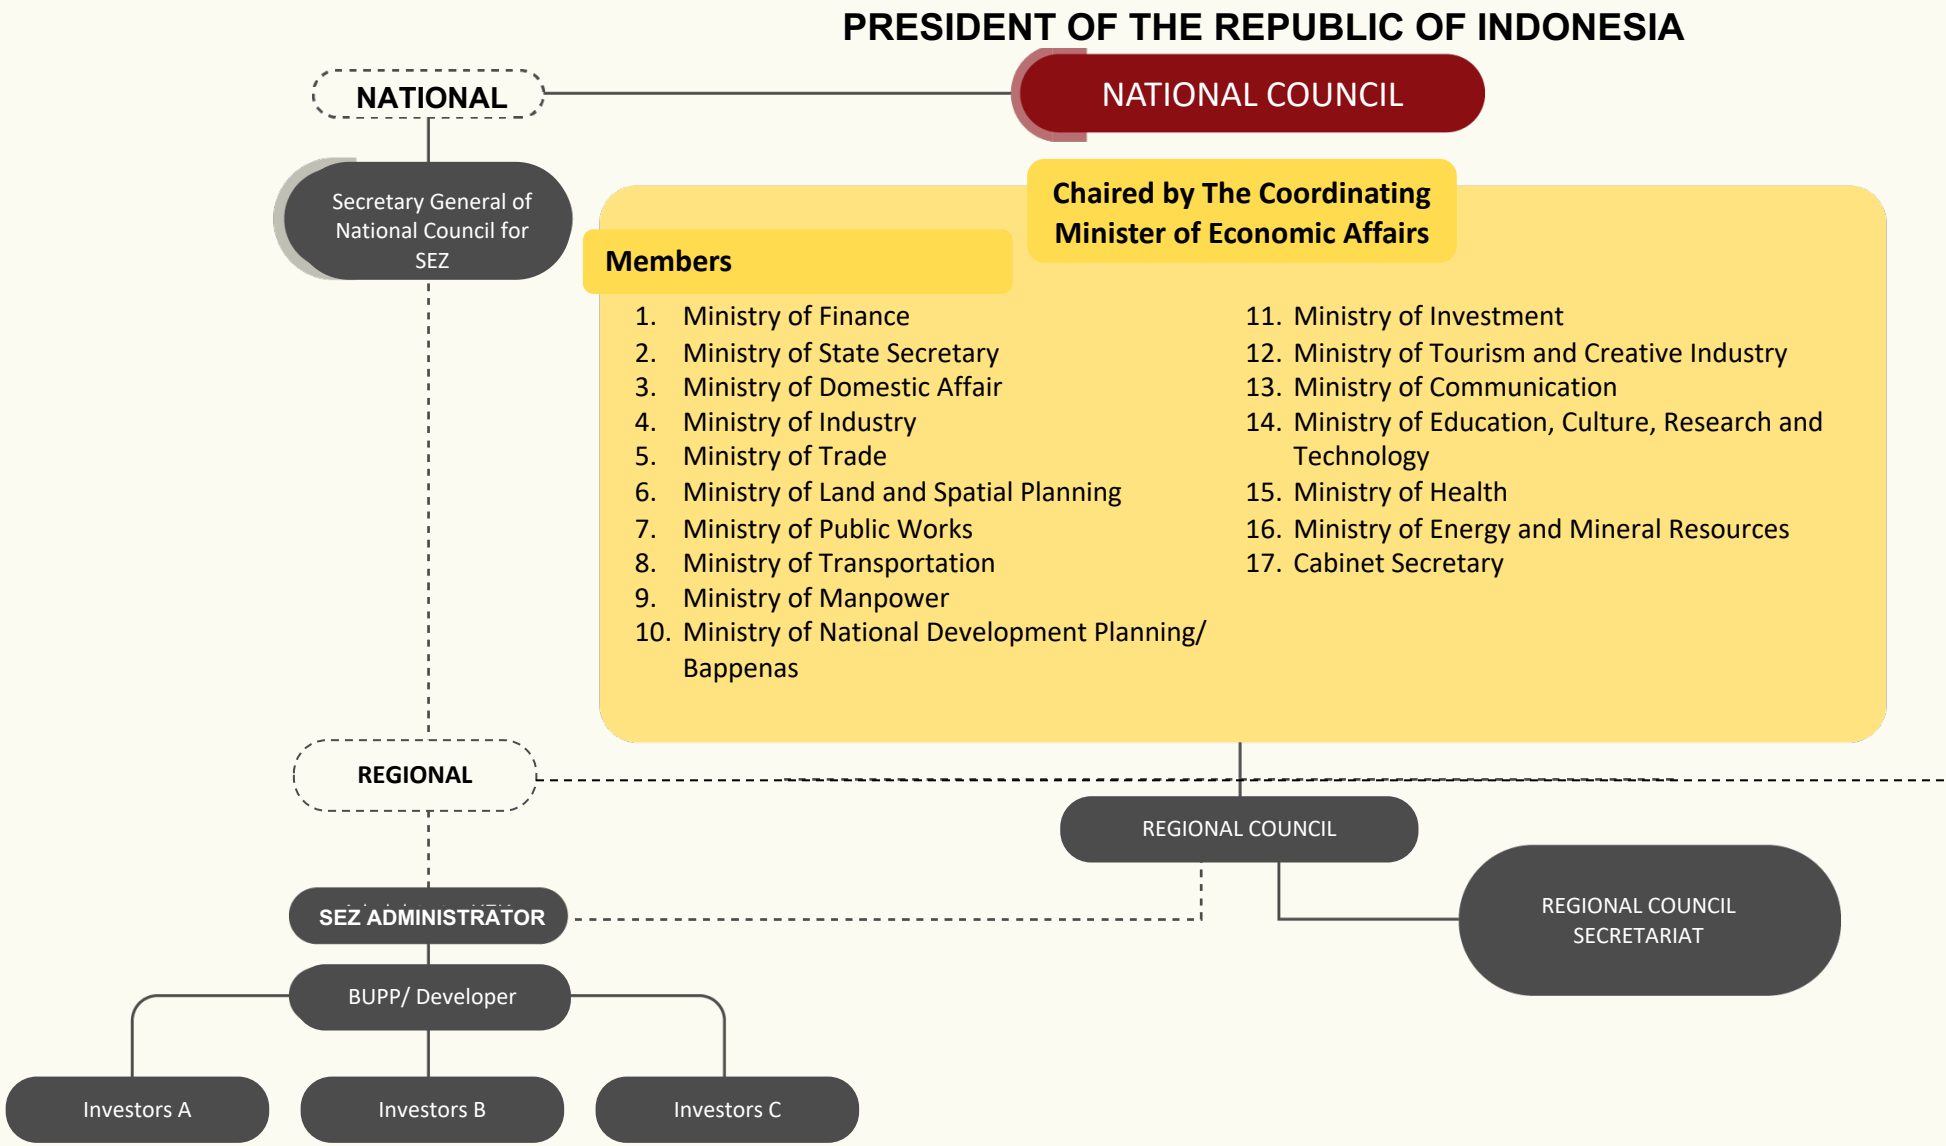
PRESIDENT OF THE REPUBLIC OF INDONESIA

NATIONAL

NATIONAL COUNCIL

Secretary General of National Council for SEZ

Chaired by The Coordinating Minister of Economic Affairs

Members

1. Ministry of Finance
2. Ministry of State Secretary
3. Ministry of Domestic Affair
4. Ministry of Industry
5. Ministry of Trade
6. Ministry of Land and Spatial Planning
7. Ministry of Public Works
8. Ministry of Transportation
9. Ministry of Manpower
10. Ministry of National Development Planning/ Bappenas

11. Ministry of Investment
12. Ministry of Tourism and Creative Industry
13. Ministry of Communication
14. Ministry of Education, Culture, Research and Technology
15. Ministry of Health
16. Ministry of Energy and Mineral Resources
17. Cabinet Secretary

REGIONAL

REGIONAL COUNCIL

REGIONAL COUNCIL SECRETARIAT

SEZ ADMINISTRATOR

BUPP/ Developer

Investors A

Investors B

Investors C